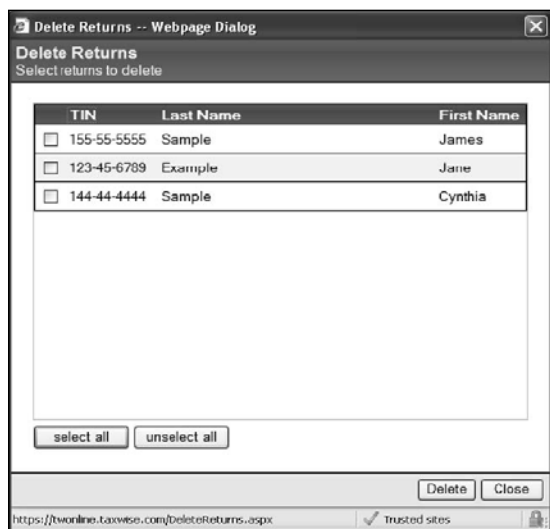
Delete Returns -- Webpage Dialog

Delete Returns
Select returns to delete

| | TIN | Last Name | First Name |
|---|---|---|---|
| ☐ | 155-55-5555 | Sample | James |
| ☐ | 123-45-6789 | Example | Jane |
| ☐ | 144-44-4444 | Sample | Cynthia |

select all   unselect all

Delete   Close

https://twonline.taxwise.com/DeleteReturns.aspx   Trusted sites